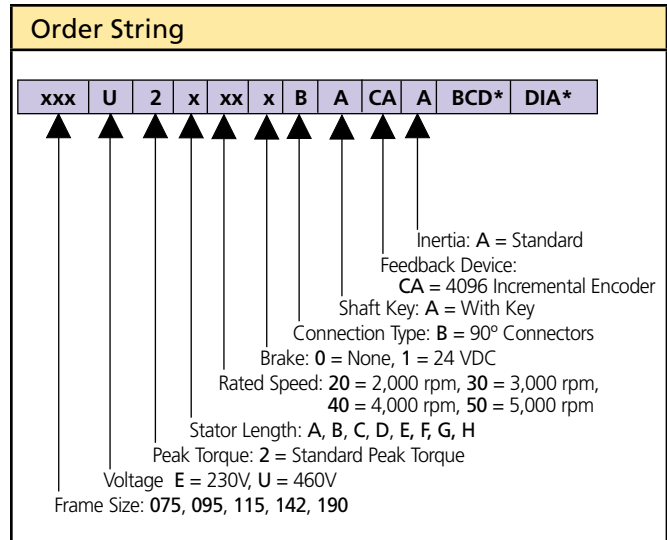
Order String

| xxx | U | 2 | x | xx | x | B | A | CA | A | BCD* | DIA* |
|---|---|---|---|---|---|---|---|---|---|---|---|

Inertia: A = Standard
Feedback Device:
CA = 4096 Incremental Encoder
Shaft Key: A = With Key
Connection Type: B = 90° Connectors
Brake: 0 = None, 1 = 24 VDC
Rated Speed: 20 = 2,000 rpm, 30 = 3,000 rpm,
40 = 4,000 rpm, 50 = 5,000 rpm
Stator Length: A, B, C, D, E, F, G, H
Peak Torque: 2 = Standard Peak Torque
Voltage E = 230V, U = 460V
Frame Size: 075, 095, 115, 142, 190